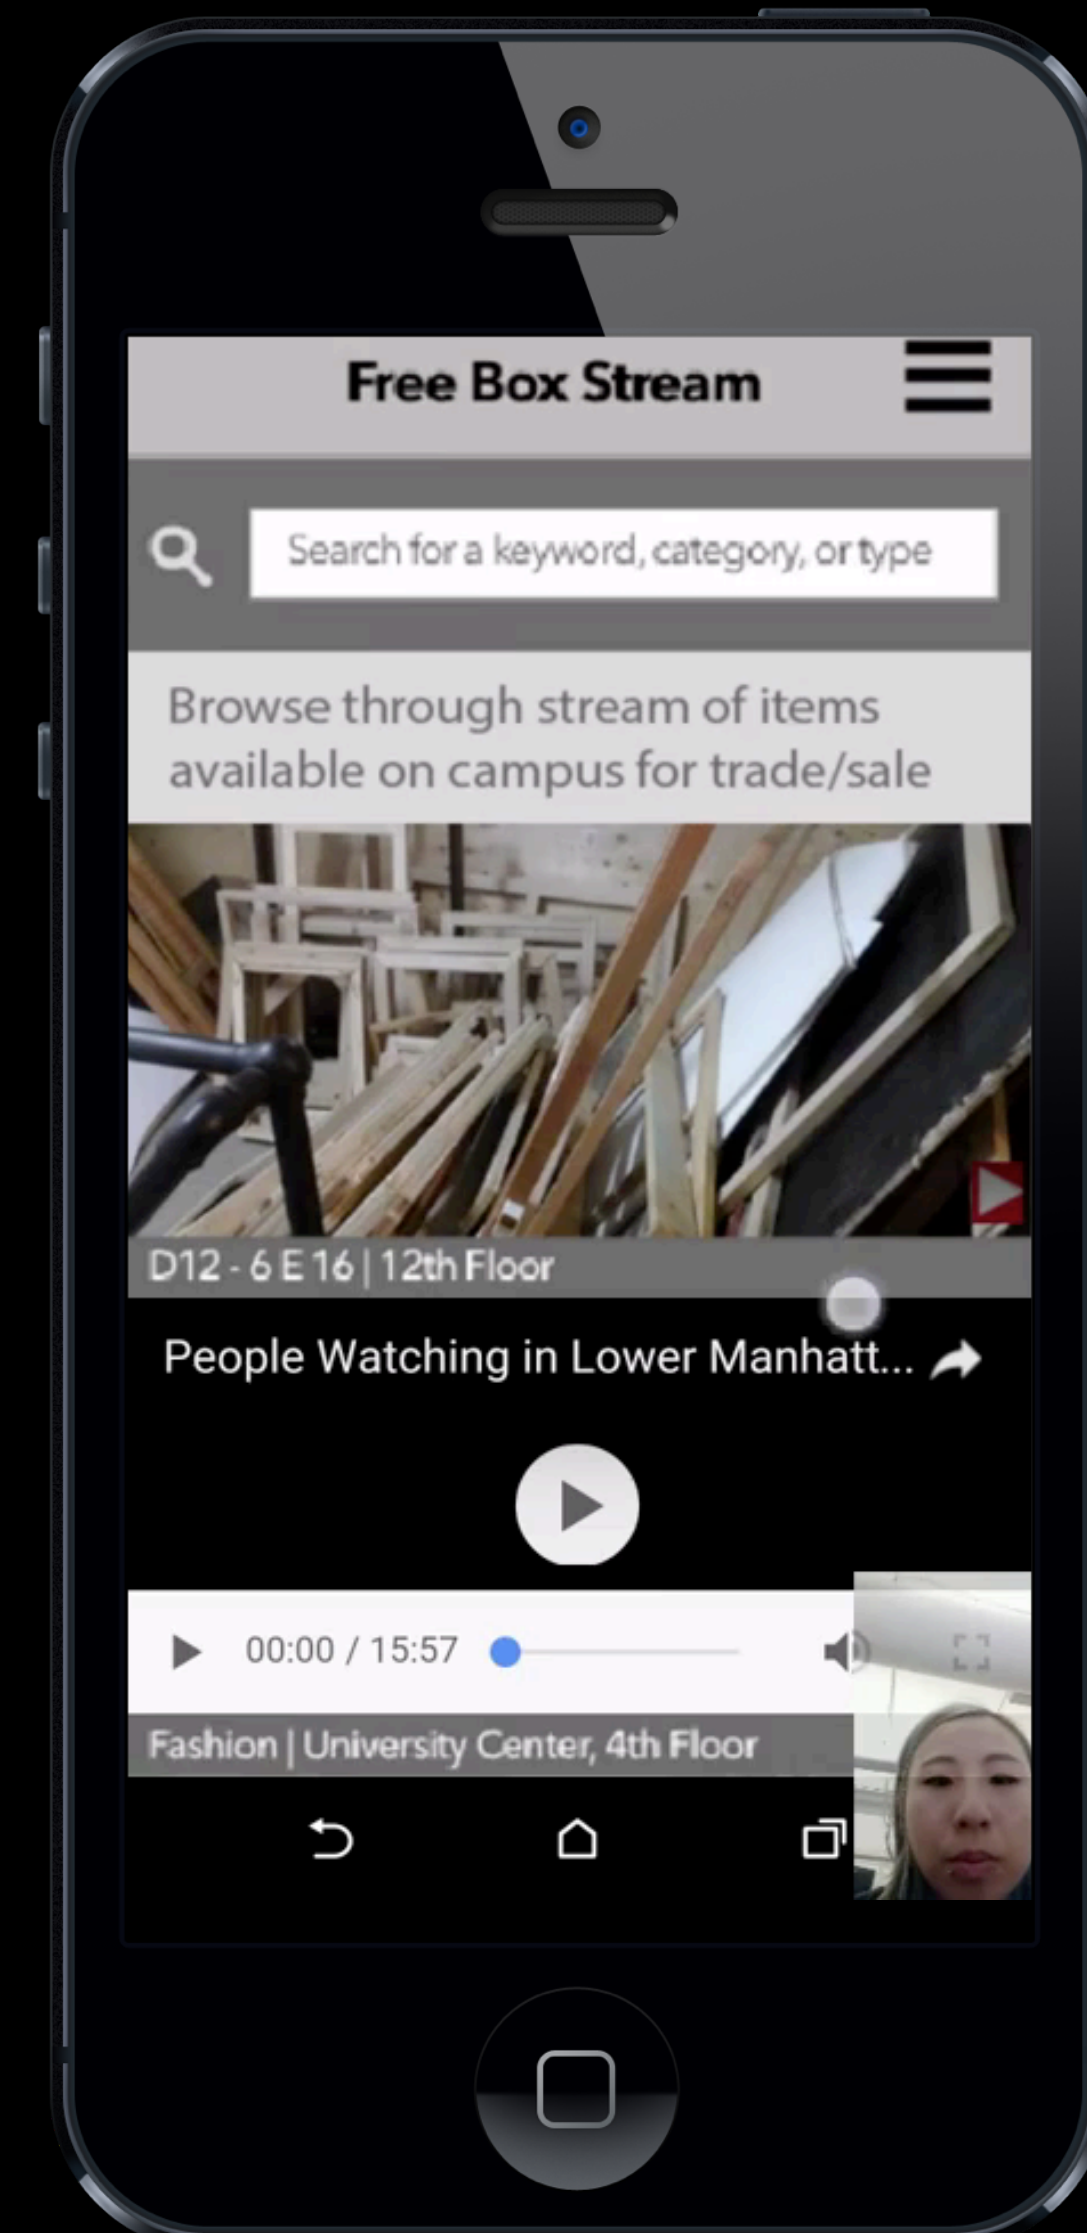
Free Box Stream

Search for a keyword, category, or type

Browse through stream of items available on campus for trade/sale

D12 - 6 E 16 | 12th Floor

People Watching in Lower Manhatt...

00:00 / 15:57

Fashion | University Center, 4th Floor